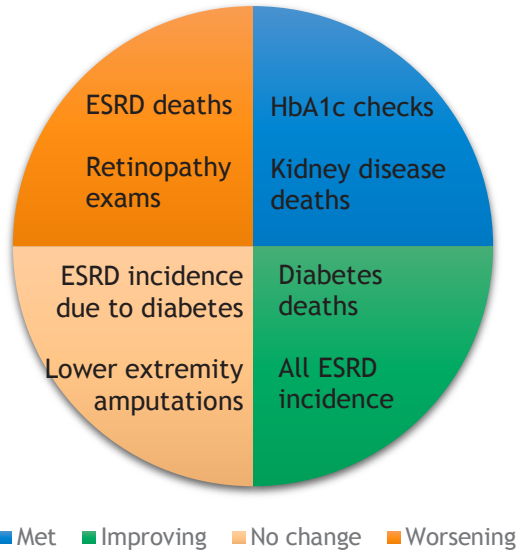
ESRD deaths

Retinopathy exams

HbA1c checks

Kidney disease deaths

ESRD incidence due to diabetes

Lower extremity amputations

Diabetes deaths

All ESRD incidence

Met Improving No change Worsening